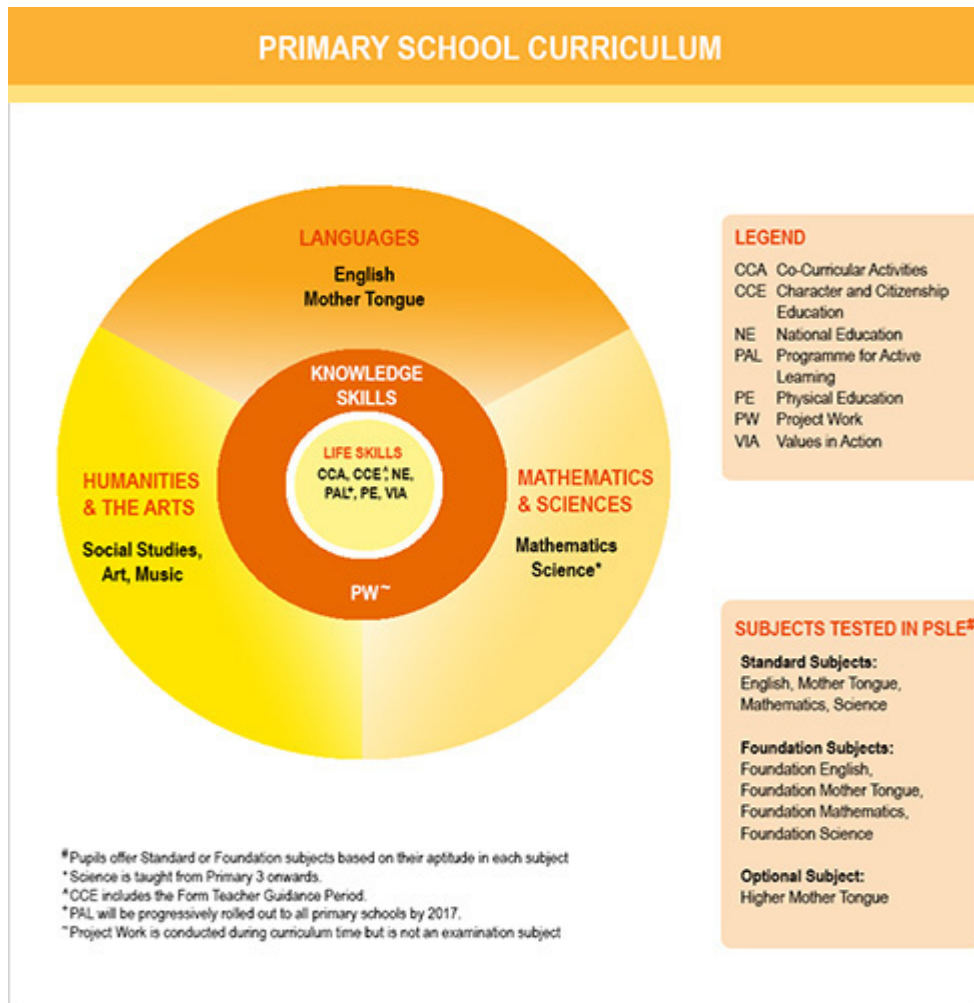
PRIMARY SCHOOL CURRICULUM

LANGUAGES
English
Mother Tongue

KNOWLEDGE SKILLS

LIFE SKILLS
CCA, CCE^, NE, PAL*, PE, VIA

HUMANITIES & THE ARTS
Social Studies, Art, Music

MATHEMATICS & SCIENCES
Mathematics
Science*

PW~

LEGEND
CCA Co-Curricular Activities
CCE Character and Citizenship Education
NE National Education
PAL Programme for Active Learning
PE Physical Education
PW Project Work
VIA Values in Action

SUBJECTS TESTED IN PSLE#

Standard Subjects:
English, Mother Tongue, Mathematics, Science

Foundation Subjects:
Foundation English, Foundation Mother Tongue, Foundation Mathematics, Foundation Science

Optional Subject:
Higher Mother Tongue

#Pupils offer Standard or Foundation subjects based on their aptitude in each subject
*Science is taught from Primary 3 onwards.
^CCE includes the Form Teacher Guidance Period.
*PAL will be progressively rolled out to all primary schools by 2017.
~Project Work is conducted during curriculum time but is not an examination subject